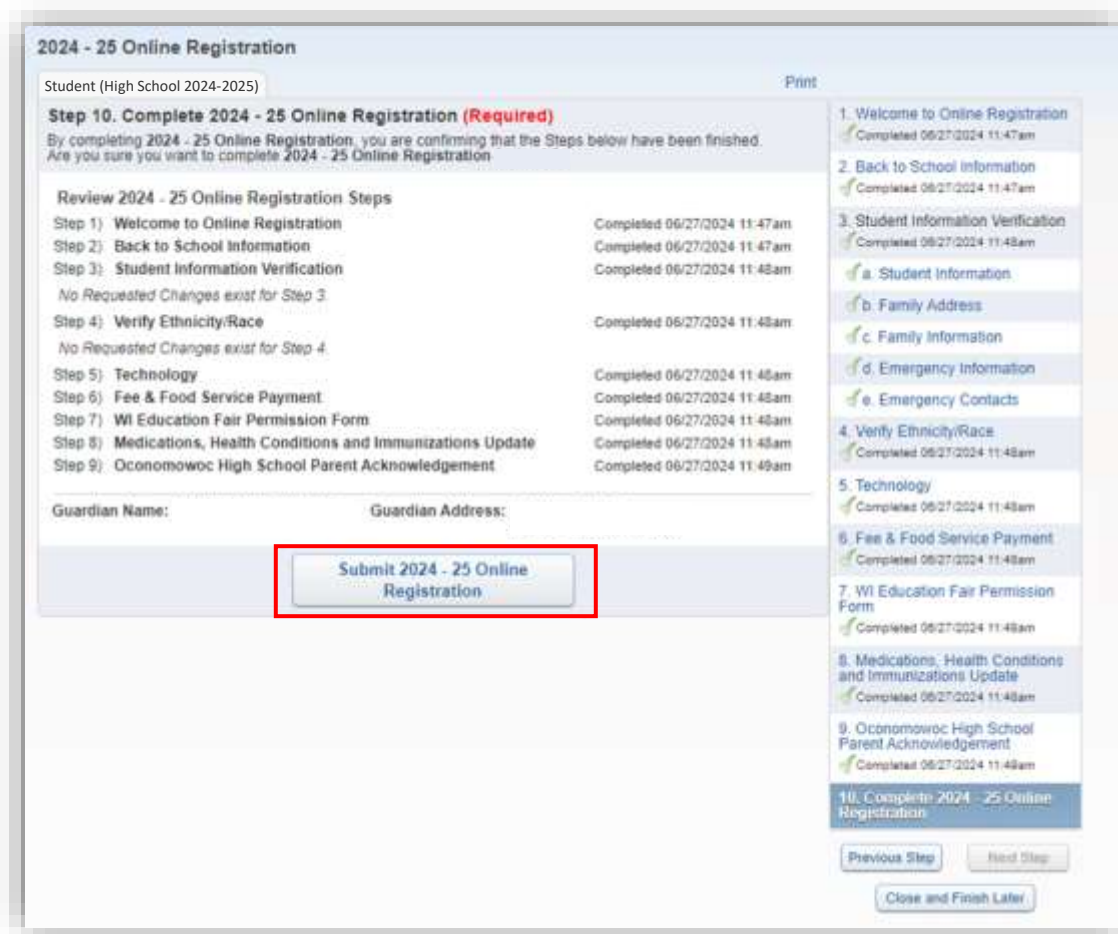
2024 - 25 Online Registration

Student (High School 2024-2025)

Print

Step 10. Complete 2024 - 25 Online Registration (Required)

By completing 2024 - 25 Online Registration, you are confirming that the Steps below have been finished. Are you sure you want to complete 2024 - 25 Online Registration

Review 2024 - 25 Online Registration Steps

| | | |
|---|---|---|
| Step 1) | Welcome to Online Registration | Completed 06/27/2024 11:47am |
| Step 2) | Back to School Information | Completed 06/27/2024 11:47am |
| Step 3) | Student Information Verification | Completed 06/27/2024 11:48am |

No Requested Changes exist for Step 3.

| | | |
|---|---|---|
| Step 4) | Verify Ethnicity/Race | Completed 06/27/2024 11:48am |

No Requested Changes exist for Step 4.

| | | |
|---|---|---|
| Step 5) | Technology | Completed 06/27/2024 11:48am |
| Step 6) | Fee & Food Service Payment | Completed 06/27/2024 11:48am |
| Step 7) | WI Education Fair Permission Form | Completed 06/27/2024 11:48am |
| Step 8) | Medications, Health Conditions and Immunizations Update | Completed 06/27/2024 11:48am |
| Step 9) | Oconomowoc High School Parent Acknowledgement | Completed 06/27/2024 11:49am |

Guardian Name: Guardian Address:

Submit 2024 - 25 Online Registration

1. Welcome to Online Registration
Completed 06/27/2024 11:47am
2. Back to School Information
Completed 06/27/2024 11:47am
3. Student Information Verification
Completed 06/27/2024 11:48am
a. Student Information
b. Family Address
c. Family Information
d. Emergency Information
e. Emergency Contacts
4. Verify Ethnicity/Race
Completed 06/27/2024 11:48am
5. Technology
Completed 06/27/2024 11:48am
6. Fee & Food Service Payment
Completed 06/27/2024 11:48am
7. WI Education Fair Permission Form
Completed 06/27/2024 11:48am
8. Medications, Health Conditions and Immunizations Update
Completed 06/27/2024 11:48am
9. Oconomowoc High School Parent Acknowledgement
Completed 06/27/2024 11:49am
10. Complete 2024 - 25 Online Registration

Previous Step
Next Step
Close and Finish Later